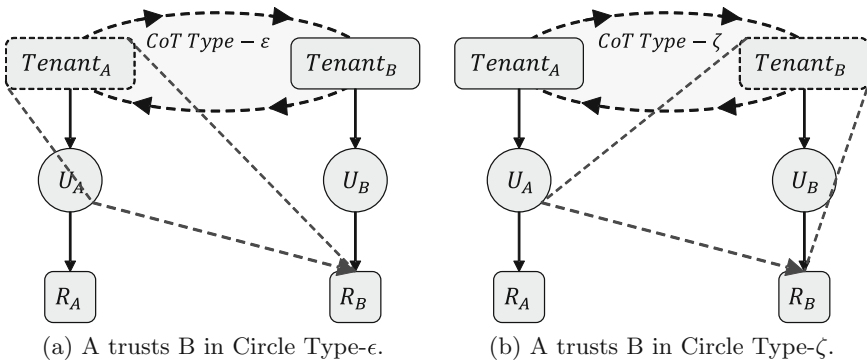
$CoT\ Type - \varepsilon$

$Tenant_A$

$Tenant_B$

$U_A$

$U_B$

$R_A$

$R_B$

(a) A trusts B in Circle Type-$\epsilon$.

$CoT\ Type - \zeta$

$Tenant_A$

$Tenant_B$

$U_A$

$U_B$

$R_A$

$R_B$

(b) A trusts B in Circle Type-$\zeta$.